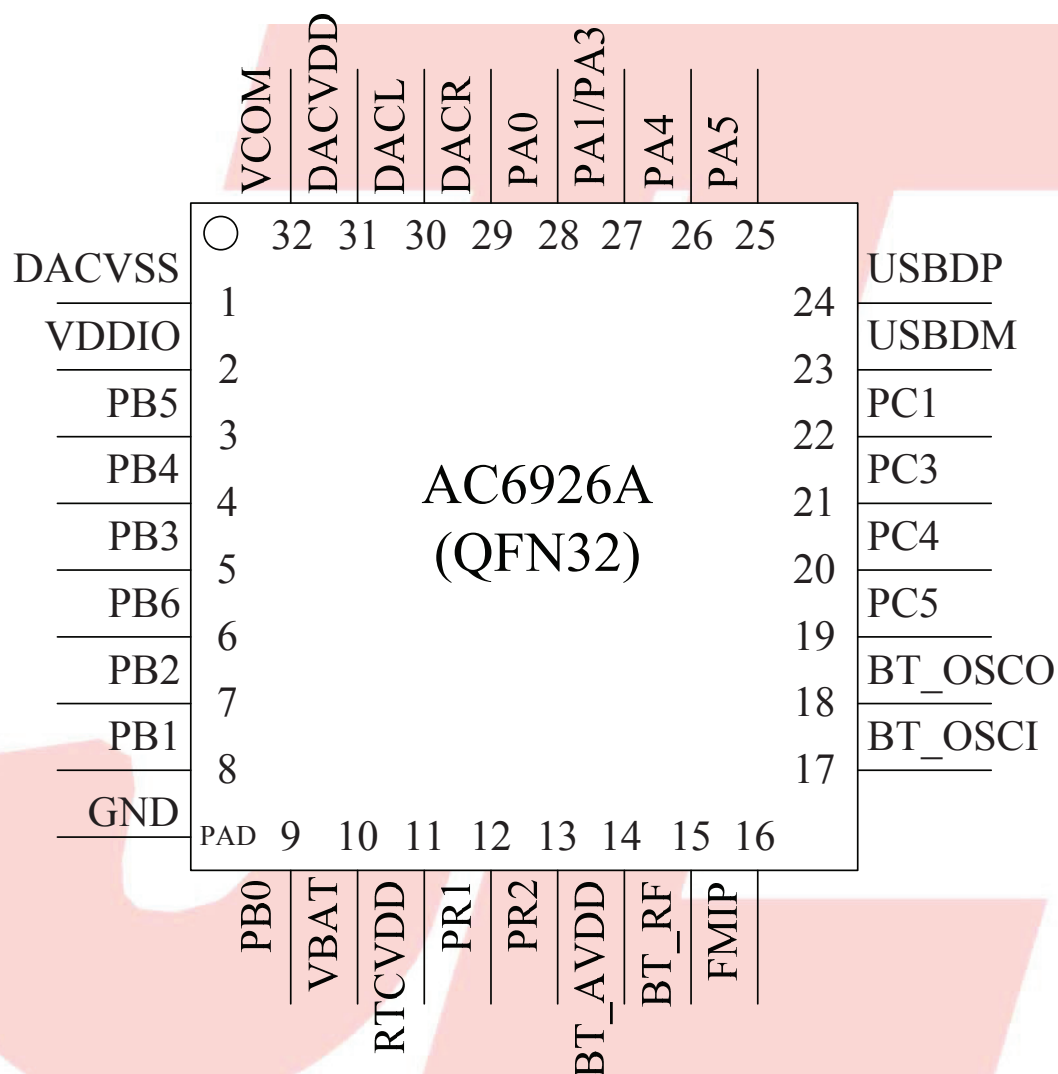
VCOM
DACVDD
DACL
DACR
PA0
PA1/PA3
PA4
PA5

32 31 30 29 28 27 26 25

DACVSS
1
VDDIO
2
PB5
3
PB4
4
PB3
5
PB6
6
PB2
7
PB1
8
GND

AC6926A
(QFN32)

USBDP
24
USBDM
23
PC1
22
PC3
21
PC4
20
PC5
19
BT_OSCO
18
BT_OSCI
17

PAD 9 10 11 12 13 14 15 16

PB0
VBAT
RTCVDD
PR1
PR2
BT_AVDD
BT_RF
FMIP